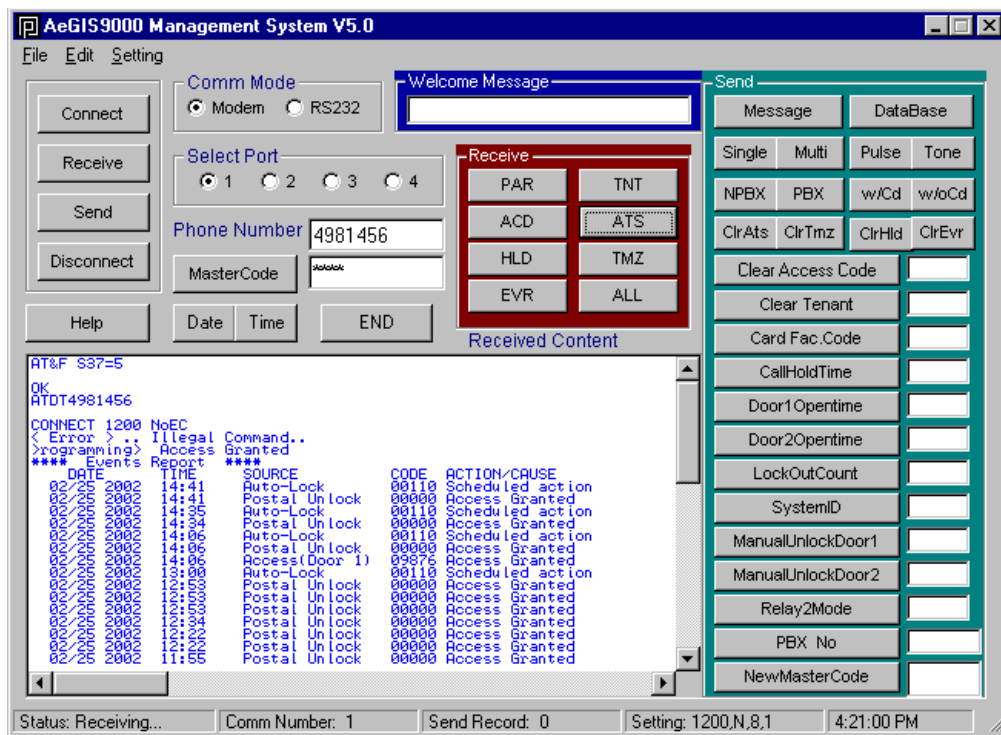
AeGIS9000 Management System V5.0

File Edit Setting

Connect
Receive
Send
Disconnect
Help

Comm Mode
Modem RS232

Select Port
1 2 3 4

Phone Number 4981456
MasterCode ****

Date Time END

Welcome Message

Receive
PAR TNT
ACD ATS
HLD TMZ
EVR ALL

Received Content

Send
Message DataBase
Single Multi Pulse Tone
NPBX PBX w/Cd w/oCd
ClrAts ClrTmz ClrHld ClrEvr
Clear Access Code
Clear Tenant
Card Fac.Code
CallHoldTime
Door1Opentime
Door2Opentime
LockOutCount
SystemID
ManualUnlockDoor1
ManualUnlockDoor2
Relay2Mode
PBX No
NewMasterCode

AT&F S37=5

OK
ATDT4981456

CONNECT 1200 NoEC
< Error > .. Illegal Command..
>rogramming> Access Granted
**** Events Report ****
DATE TIME SOURCE CODE ACTION/CAUSE
02/25 2002 14:41 Auto-Lock 00110 Scheduled action
02/25 2002 14:41 Postal Unlock 00000 Access Granted
02/25 2002 14:35 Auto-Lock 00110 Scheduled action
02/25 2002 14:34 Postal Unlock 00000 Access Granted
02/25 2002 14:06 Auto-Lock 00110 Scheduled action
02/25 2002 14:06 Postal Unlock 00000 Access Granted
02/25 2002 14:06 Access(Door 1) 09876 Access Granted
02/25 2002 13:00 Auto-Lock 00110 Scheduled action
02/25 2002 12:53 Postal Unlock 00000 Access Granted
02/25 2002 12:53 Postal Unlock 00000 Access Granted
02/25 2002 12:53 Postal Unlock 00000 Access Granted
02/25 2002 12:34 Postal Unlock 00000 Access Granted
02/25 2002 12:22 Postal Unlock 00000 Access Granted
02/25 2002 12:22 Postal Unlock 00000 Access Granted
02/25 2002 11:55 Postal Unlock 00000 Access Granted

Status: Receiving... Comm Number: 1 Send Record: 0 Setting: 1200,N,8,1 4:21:00 PM